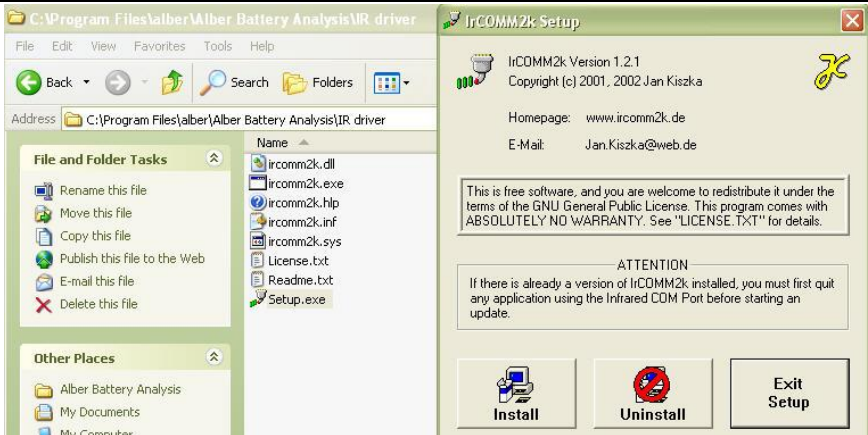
C:\Program Files\alber\Alber Battery Analysis\IR driver

File Edit View Favorites Tools Help

Back Search Folders

Address C:\Program Files\alber\Alber Battery Analysis\IR driver

File and Folder Tasks

Rename this file
Move this file
Copy this file
Publish this file to the Web
E-mail this file
Delete this file

Other Places

Alber Battery Analysis
My Documents
My Computer

Name

ircomm2k.dll
ircomm2k.exe
ircomm2k.hlp
ircomm2k.inf
ircomm2k.sys
License.txt
Readme.txt
Setup.exe

IrCOMM2k Setup

IrCOMM2k Version 1.2.1
Copyright (c) 2001, 2002 Jan Kiszka

Homepage: www.ircomm2k.de

E-Mail: Jan.Kiszka@web.de

This is free software, and you are welcome to redistribute it under the terms of the GNU General Public License. This program comes with ABSOLUTELY NO WARRANTY. See "LICENSE.TXT" for details.

ATTENTION

If there is already a version of IrCOMM2k installed, you must first quit any application using the Infrared COM Port before starting an update.

Install

Uninstall

Exit Setup